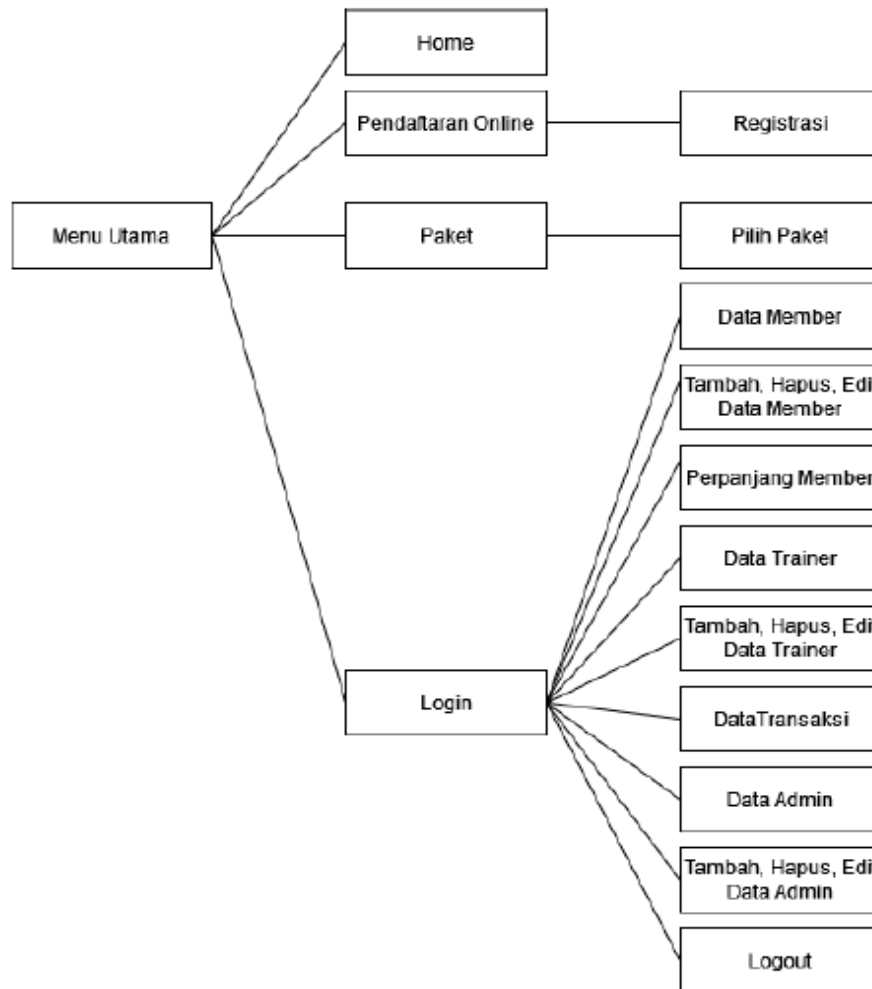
Menu Utama

Home

Pendaftaran Online

Registrasi

Paket

Pilih Paket

Login

Data Member

Tambah, Hapus, Edi
Data Member

Perpanjang Member

Data Trainer

Tambah, Hapus, Edi
Data Trainer

DataTransaksi

Data Admin

Tambah, Hapus, Edi
Data Admin

Logout